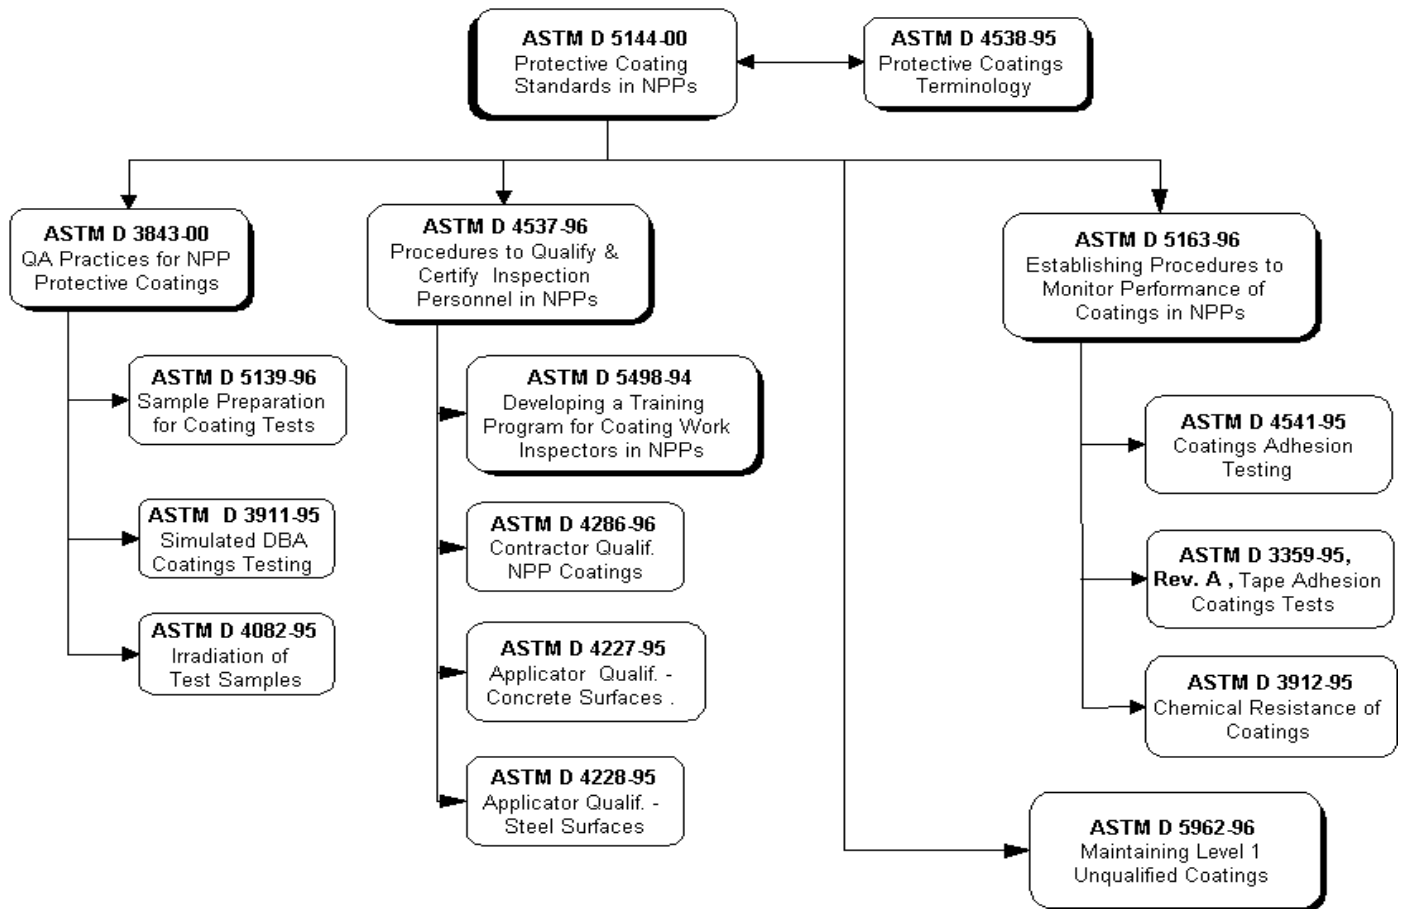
ASTM D 5144-00
Protective Coating Standards in NPPs

ASTM D 4538-95
Protective Coatings Terminology

ASTM D 3843-00
QA Practices for NPP Protective Coatings

ASTM D 5139-96
Sample Preparation for Coating Tests

ASTM D 3911-95
Simulated DBA Coatings Testing

ASTM D 4082-95
Irradiation of Test Samples

ASTM D 4537-96
Procedures to Qualify & Certify Inspection Personnel in NPPs

ASTM D 5498-94
Developing a Training Program for Coating Work Inspectors in NPPs

ASTM D 4286-96
Contractor Qualif. NPP Coatings

ASTM D 4227-95
Applicator Qualif. - Concrete Surfaces .

ASTM D 4228-95
Applicator Qualif. - Steel Surfaces

ASTM D 5163-96
Establishing Procedures to Monitor Performance of Coatings in NPPs

ASTM D 4541-95
Coatings Adhesion Testing

ASTM D 3359-95, Rev. A , Tape Adhesion Coatings Tests

ASTM D 3912-95
Chemical Resistance of Coatings

ASTM D 5962-96
Maintaining Level 1 Unqualified Coatings